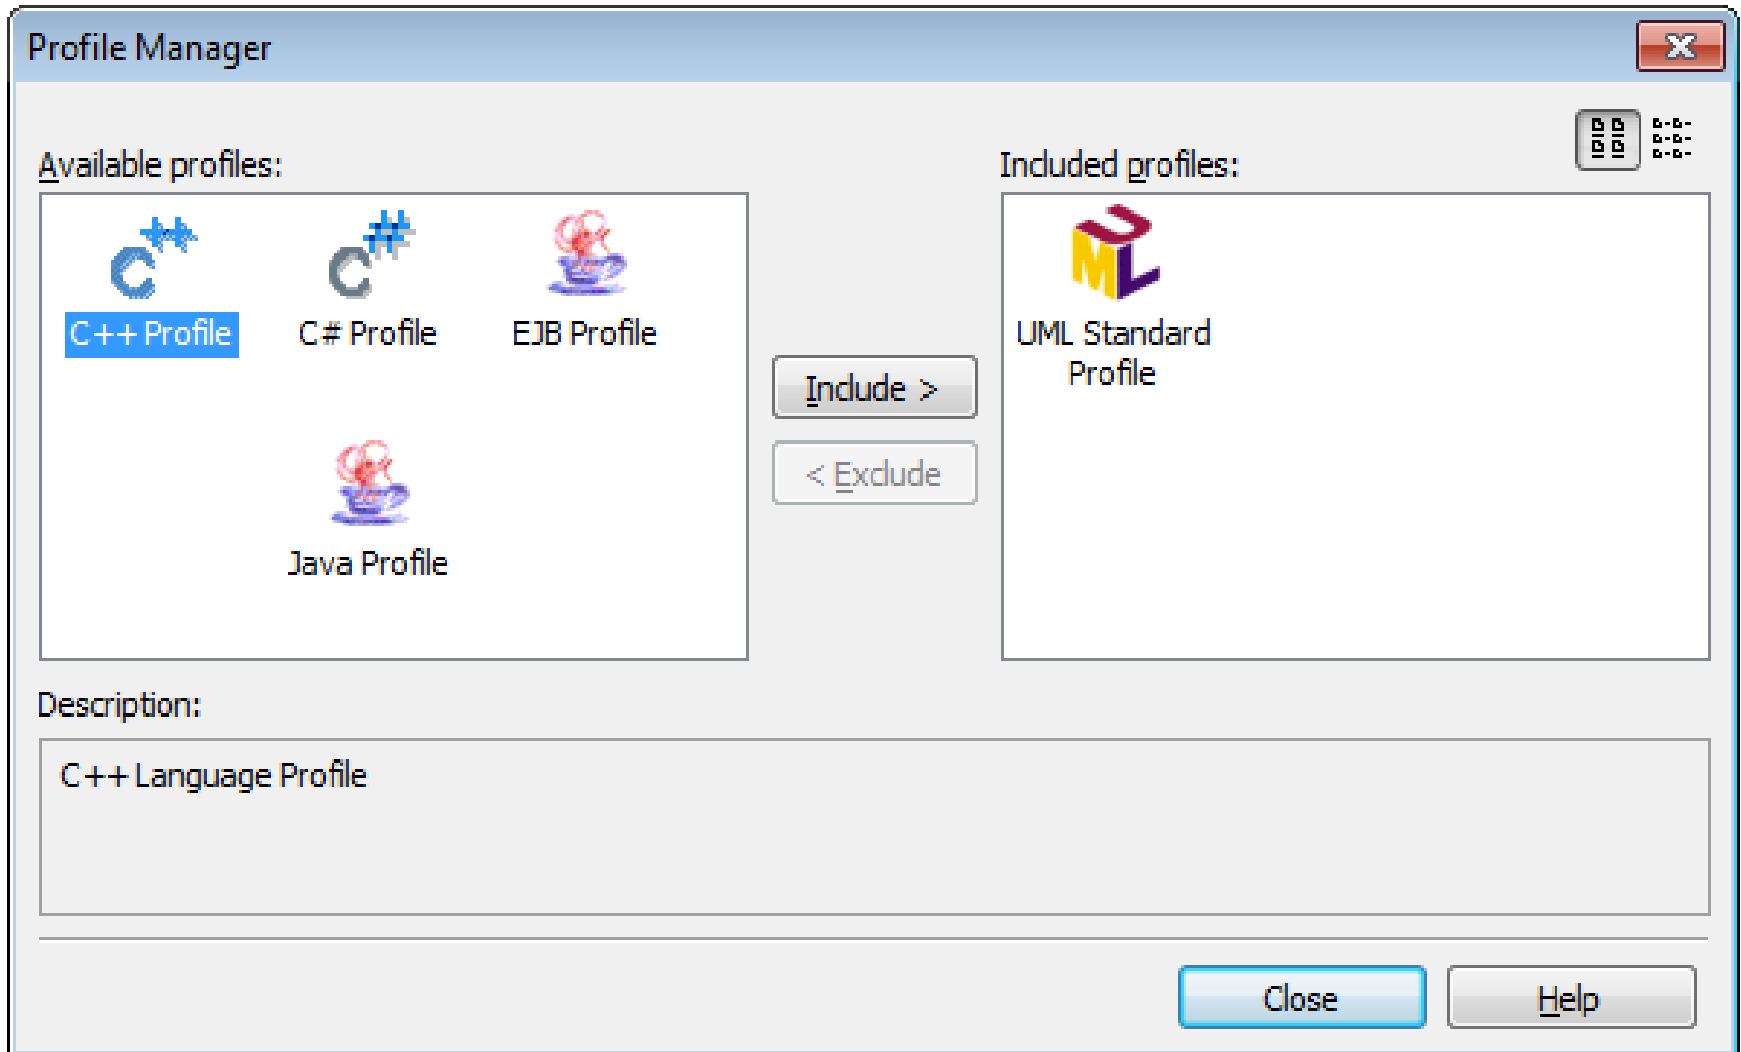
Profile Manager

Available profiles:

C++ Profile

C# Profile

EJB Profile

Java Profile

Include >

< Exclude

Included profiles:

UML Standard Profile

Description:

C++ Language Profile

Close

Help